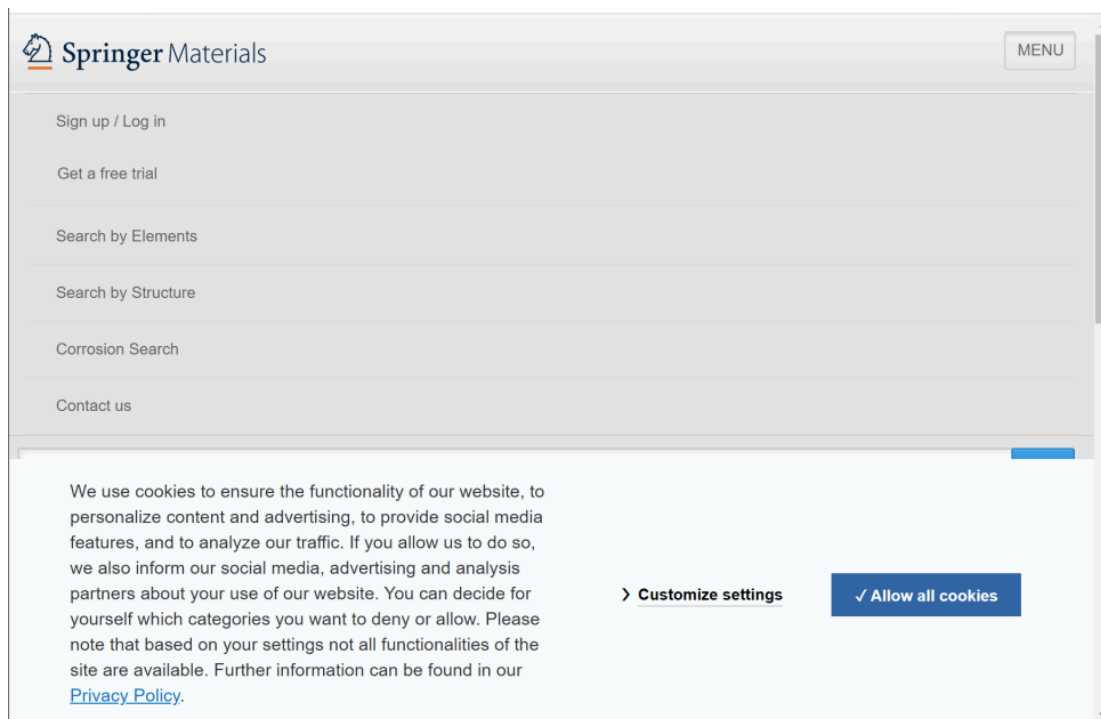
Springer Materials

MENU

Sign up / Log in

Get a free trial

Search by Elements

Search by Structure

Corrosion Search

Contact us

We use cookies to ensure the functionality of our website, to personalize content and advertising, to provide social media features, and to analyze our traffic. If you allow us to do so, we also inform our social media, advertising and analysis partners about your use of our website. You can decide for yourself which categories you want to deny or allow. Please note that based on your settings not all functionalities of the site are available. Further information can be found in our Privacy Policy.

Customize settings

✓ Allow all cookies